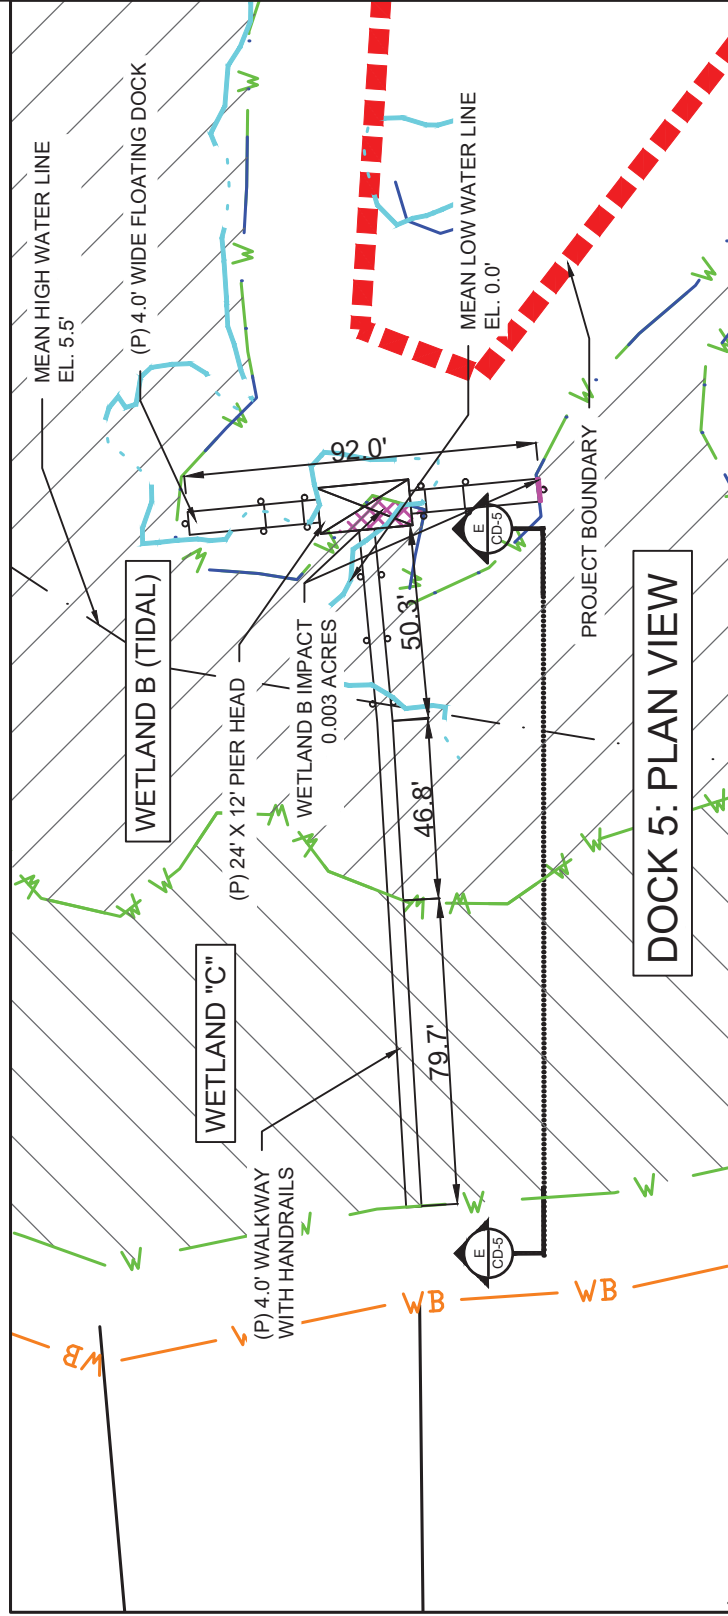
MEAN HIGH WATER LINE
EL. 5.5'

(P) 4.0' WIDE FLOATING DOCK

MEAN LOW WATER LINE
EL. 0.0'

92.0'

PROJECT BOUNDARY

E
CD-5

WETLAND B (TIDAL)

(P) 24' X 12' PIER HEAD

WETLAND B IMPACT
0.003 ACRES

50.3'

46.8'

DOCK 5: PLAN VIEW

WETLAND "C"

79.7'

(P) 4.0' WALKWAY
WITH HANDRAILS

E
CD-5

WB

WB

WB

W